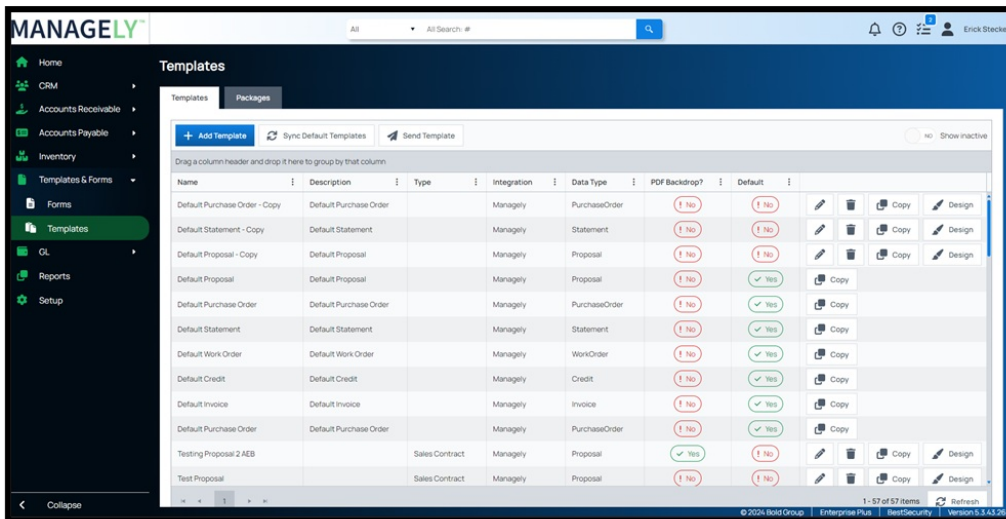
MANAGELY™

All | All Search: #

Erick Stecke

Home
CRM
Accounts Receivable
Accounts Payable
Inventory
Templates & Forms
Forms
Templates
GL
Reports
Setup

Collapse

Templates

Templates | Packages

+ Add Template | Sync Default Templates | Send Template

NO Show inactive

Drag a column header and drop it here to group by that column

| Name | Description | Type | Integration | Data Type | PDF Backdrop? | Default | |
|---|---|---|---|---|---|---|---|
| Default Purchase Order - Copy | Default Purchase Order | | Managely | PurchaseOrder | ! No | ! No | Copy Design |
| Default Statement - Copy | Default Statement | | Managely | Statement | ! No | ! No | Copy Design |
| Default Proposal - Copy | Default Proposal | | Managely | Proposal | ! No | ! No | Copy Design |
| Default Proposal | Default Proposal | | Managely | Proposal | ! No | ✓ Yes | Copy |
| Default Purchase Order | Default Purchase Order | | Managely | PurchaseOrder | ! No | ✓ Yes | Copy |
| Default Statement | Default Statement | | Managely | Statement | ! No | ✓ Yes | Copy |
| Default Work Order | Default Work Order | | Managely | WorkOrder | ! No | ✓ Yes | Copy |
| Default Credit | Default Credit | | Managely | Credit | ! No | ✓ Yes | Copy |
| Default Invoice | Default Invoice | | Managely | Invoice | ! No | ✓ Yes | Copy |
| Default Purchase Order | Default Purchase Order | | Managely | PurchaseOrder | ! No | ✓ Yes | Copy |
| Testing Proposal 2 AEB | | Sales Contract | Managely | Proposal | ✓ Yes | ! No | Copy Design |
| Test Proposal | | Sales Contract | Managely | Proposal | ! No | ! No | Copy Design |

1 | 1 - 57 of 57 items | Refresh

© 2024 Bold Group | Enterprise Plus | BestSecurity | Version 5.3.43.26